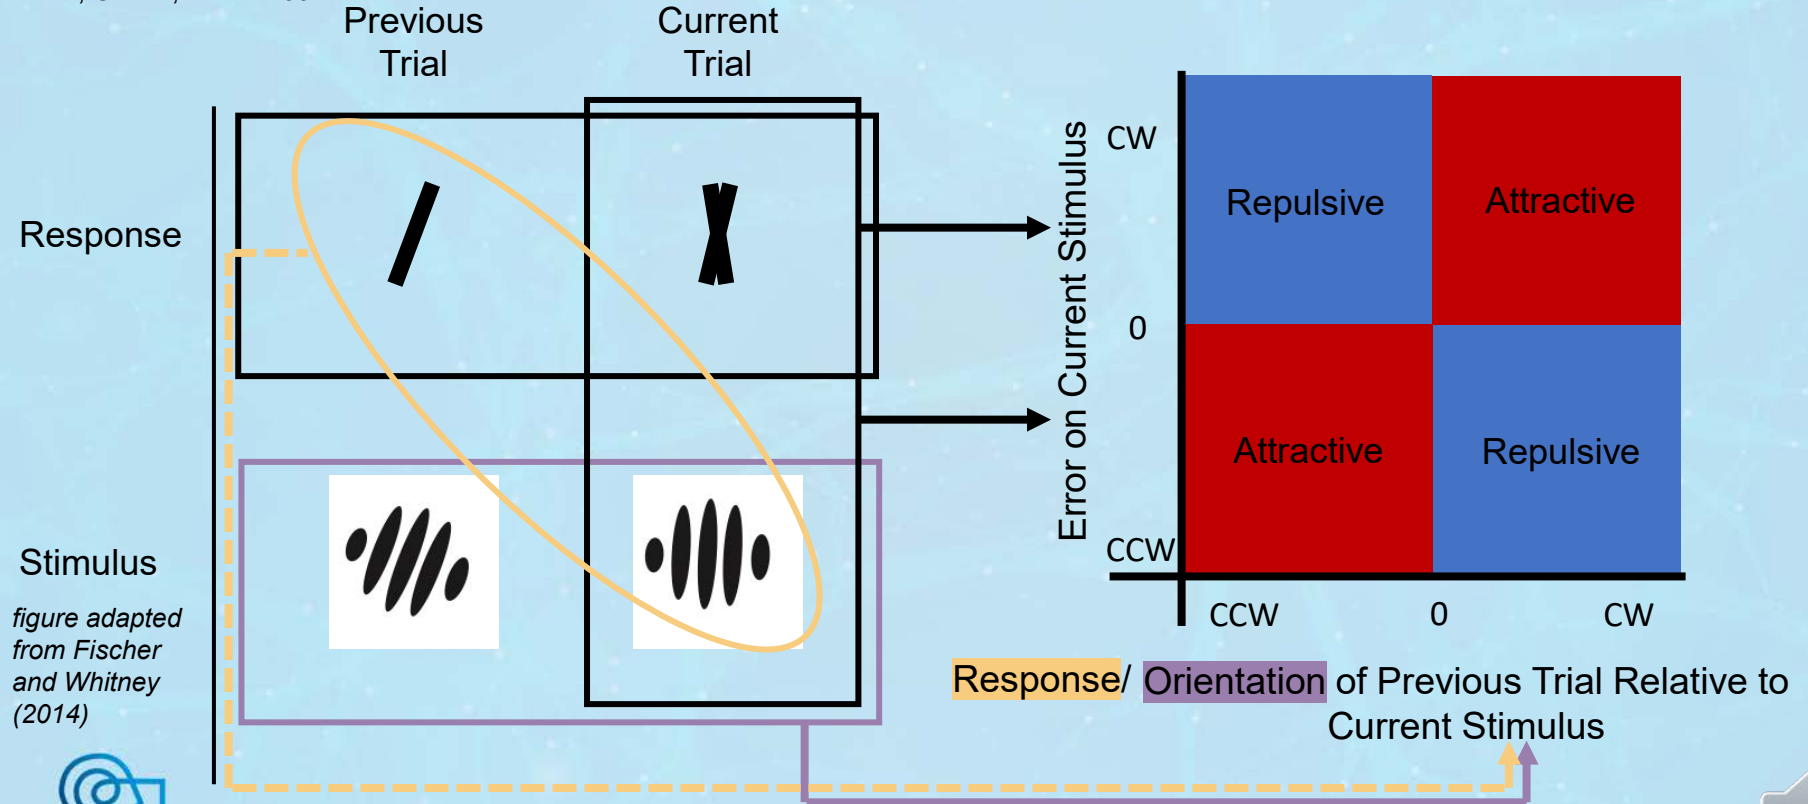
Previous Trial

Current Trial

Response

Stimulus

figure adapted from Fischer and Whitney (2014)

Error on Current Stimulus

CW

0

CCW

Repulsive

Attractive

Attractive

Repulsive

CCW

0

CW

Response/ Orientation of Previous Trial Relative to Current Stimulus